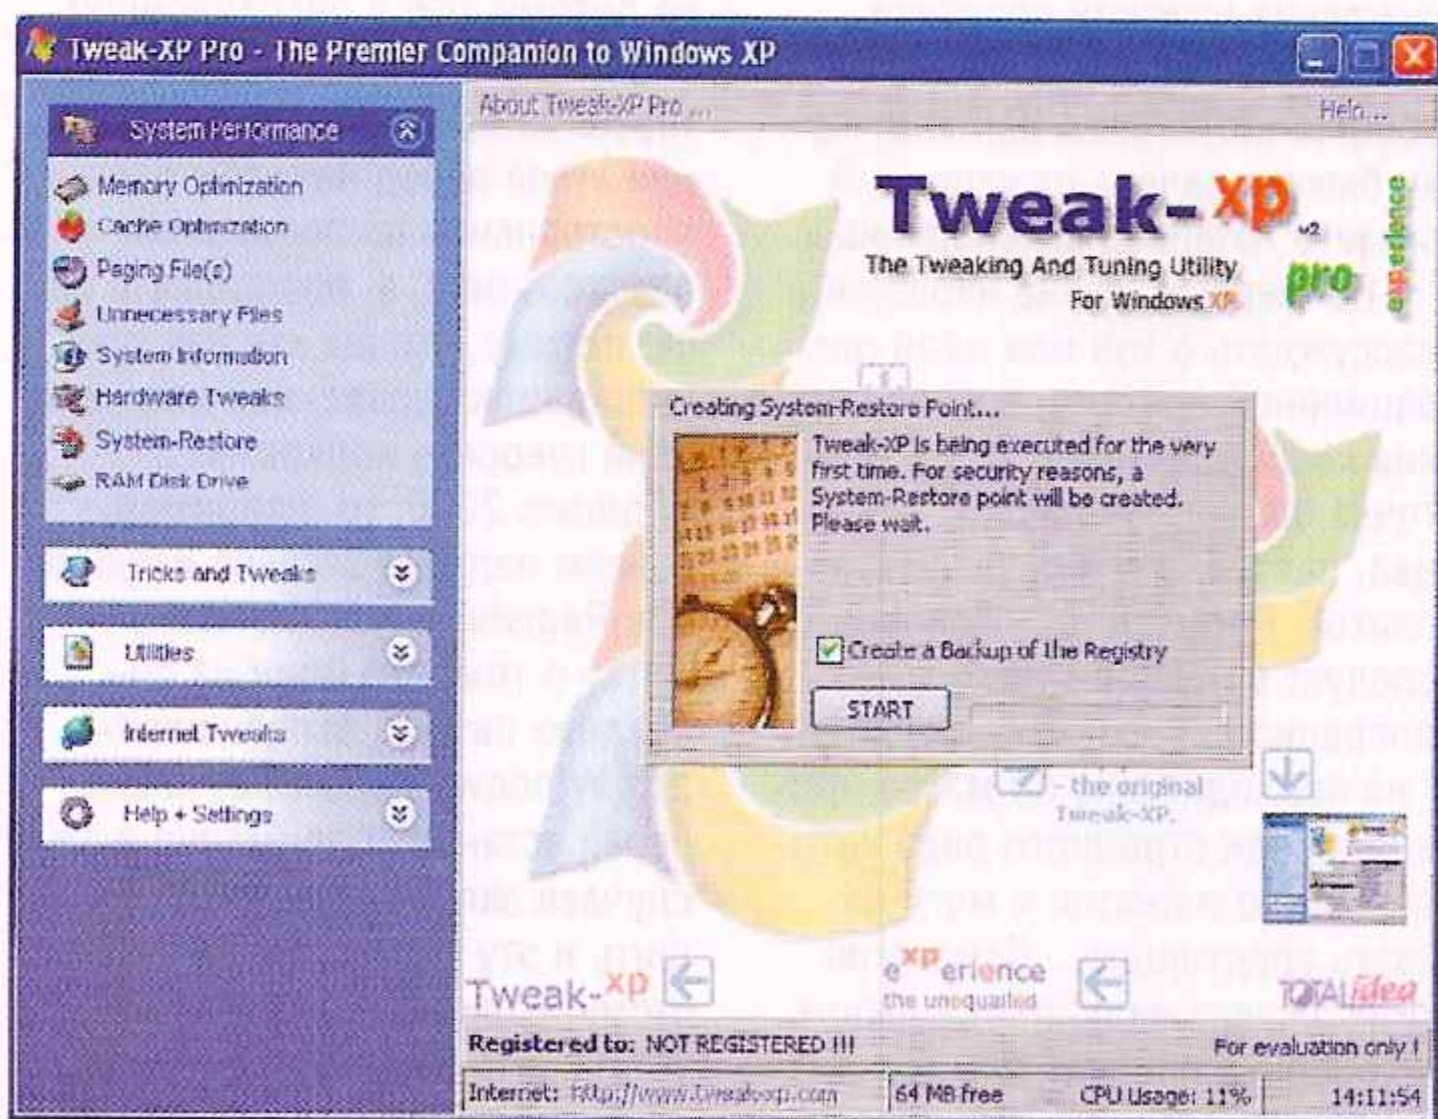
Tweak-XP Pro - The Premier Companion to Windows XP

System Performance
Memory Optimization
Cache Optimization
Paging File(s)
Unnecessary Files
System Information
Hardware Tweaks
System-Restore
RAM Disk Drive

Tricks and Tweaks

Utilities

Internet Tweaks

Help + Settings

About TweakXP Pro ...
Help...

Tweak-xp v2
The Tweaking And Tuning Utility For Windows XP
pro
eXPerience

Creating System-Restore Point...
Tweak-XP is being executed for the very first time. For security reasons, a System-Restore point will be created. Please wait.

Create a Backup of the Registry
START

- the original Tweak-XP.

Tweak-xp
eXPerience the unequalled
TOTALidea

Registered to: NOT REGISTERED !!!
For evaluation only !
Internet: http://www.tweakxp.com
64 MB free
CPU Usage: 11%
14:11:54